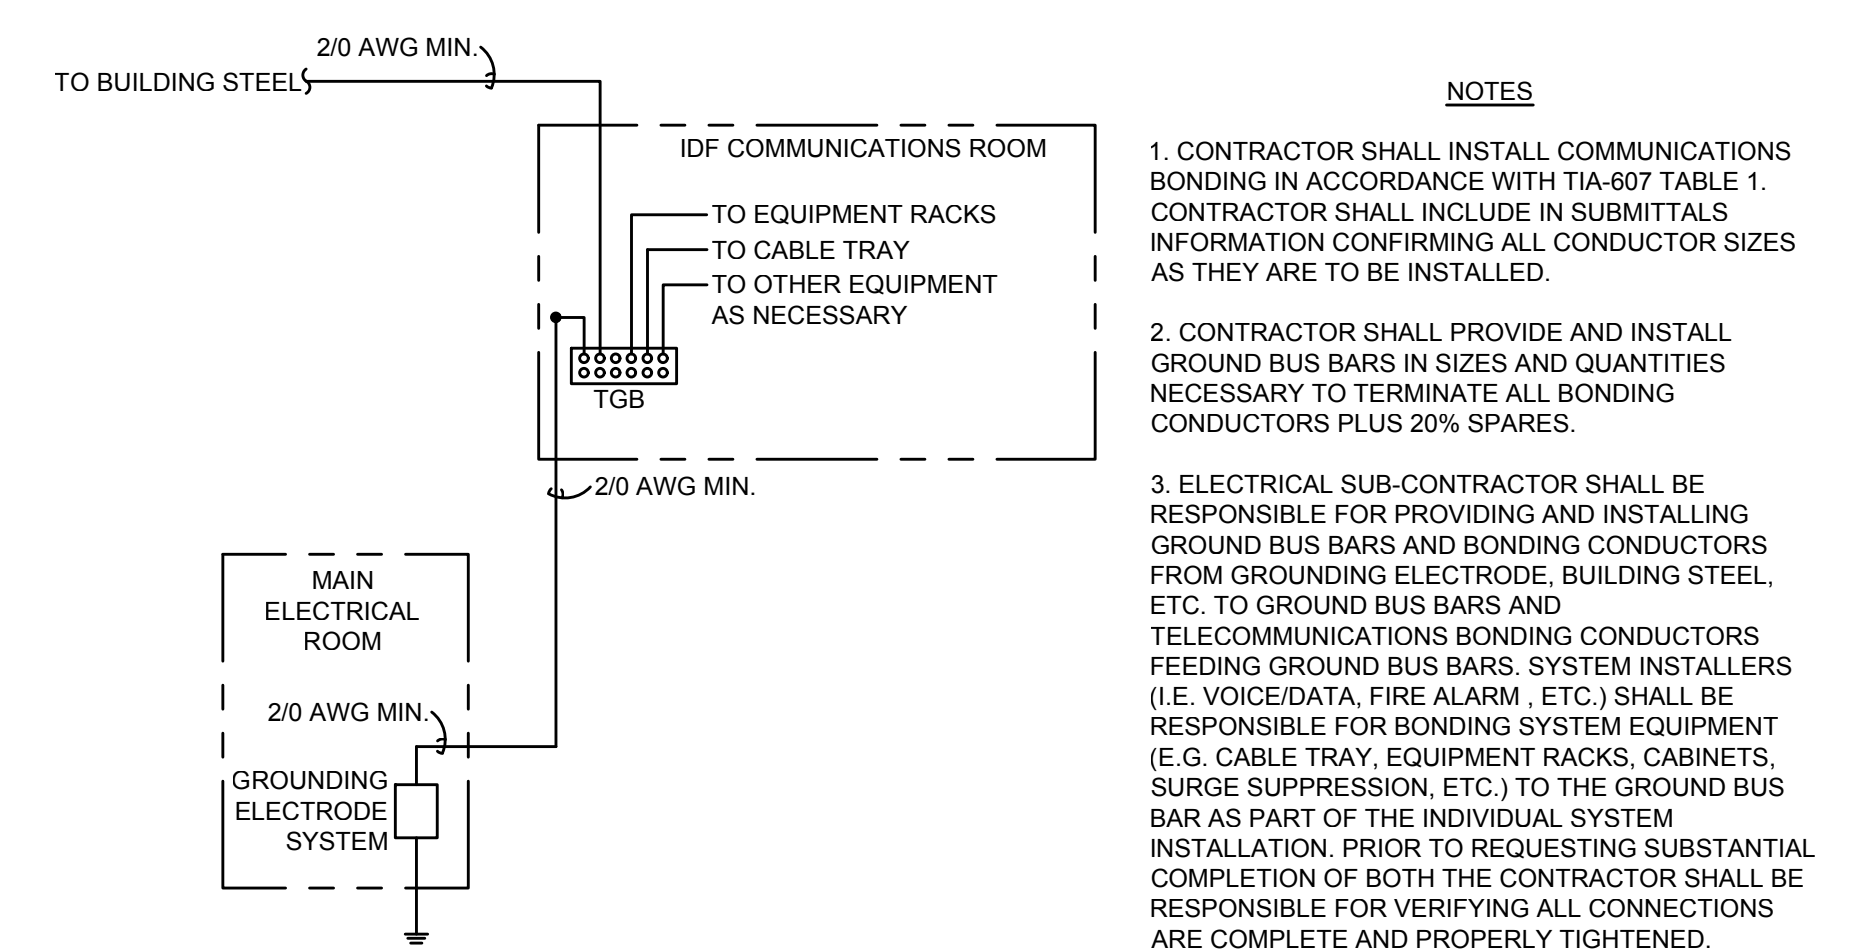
2/0 AWG MIN.

TO BUILDING STEEL

IDF COMMUNICATIONS ROOM

TO EQUIPMENT RACKS

TO CABLE TRAY

TO OTHER EQUIPMENT AS NECESSARY

TGB

2/0 AWG MIN.

MAIN ELECTRICAL ROOM

2/0 AWG MIN.

GROUNDING ELECTRODE SYSTEM

NOTES

1. CONTRACTOR SHALL INSTALL COMMUNICATIONS BONDING IN ACCORDANCE WITH TIA-607 TABLE 1. CONTRACTOR SHALL INCLUDE IN SUBMITTALS INFORMATION CONFIRMING ALL CONDUCTOR SIZES AS THEY ARE TO BE INSTALLED.

2. CONTRACTOR SHALL PROVIDE AND INSTALL GROUND BUS BARS IN SIZES AND QUANTITIES NECESSARY TO TERMINATE ALL BONDING CONDUCTORS PLUS 20% SPARES.

3. ELECTRICAL SUB-CONTRACTOR SHALL BE RESPONSIBLE FOR PROVIDING AND INSTALLING GROUND BUS BARS AND BONDING CONDUCTORS FROM GROUNDING ELECTRODE, BUILDING STEEL, ETC. TO GROUND BUS BARS AND TELECOMMUNICATIONS BONDING CONDUCTORS FEEDING GROUND BUS BARS. SYSTEM INSTALLERS (I.E. VOICE/DATA, FIRE ALARM , ETC.) SHALL BE RESPONSIBLE FOR BONDING SYSTEM EQUIPMENT (E.G. CABLE TRAY, EQUIPMENT RACKS, CABINETS, SURGE SUPPRESSION, ETC.) TO THE GROUND BUS BAR AS PART OF THE INDIVIDUAL SYSTEM INSTALLATION. PRIOR TO REQUESTING SUBSTANTIAL COMPLETION OF BOTH THE CONTRACTOR SHALL BE RESPONSIBLE FOR VERIFYING ALL CONNECTIONS ARE COMPLETE AND PROPERLY TIGHTENED.